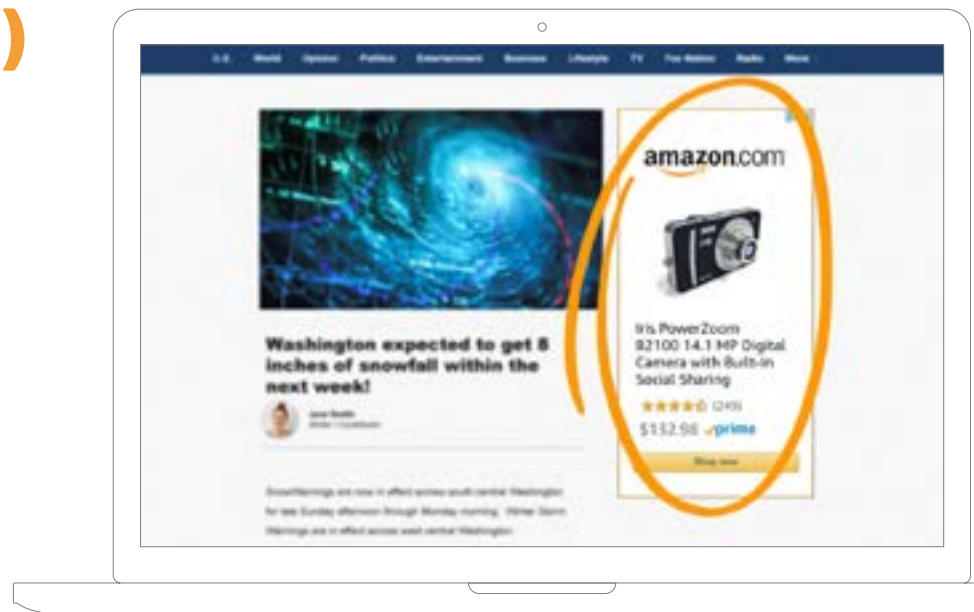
U.S. World Opinion Politics Entertainment Business Lifestyle TV Fox Nation Radio More

Washington expected to get 8 inches of snowfall within the next week!

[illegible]

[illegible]

amazon.com

Iris PowerZoom B2100 14.1 MP Digital Camera with Built-in Social Sharing

(249)

$132.98 prime

Shop now